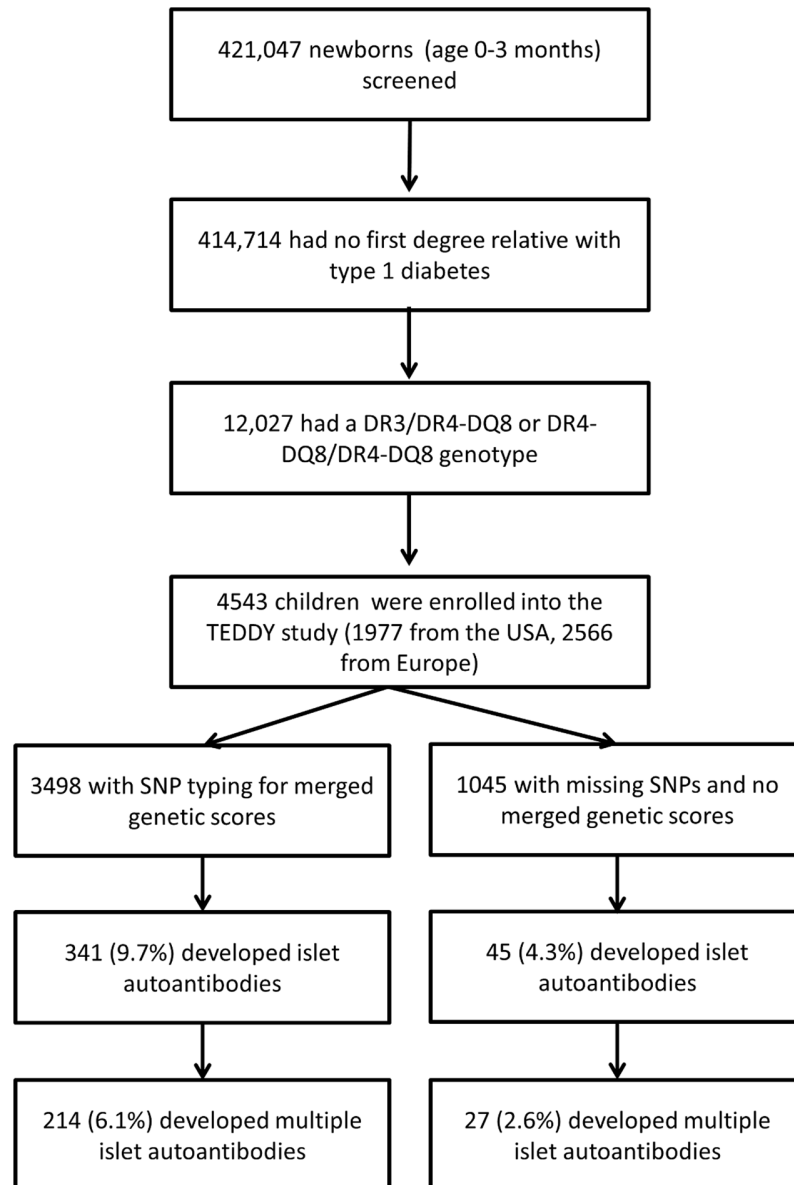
421,047 newborns (age 0-3 months) screened

414,714 had no first degree relative with type 1 diabetes

12,027 had a DR3/DR4-DQ8 or DR4-DQ8/DR4-DQ8 genotype

4543 children were enrolled into the TEDDY study (1977 from the USA, 2566 from Europe)

3498 with SNP typing for merged genetic scores

341 (9.7%) developed islet autoantibodies

214 (6.1%) developed multiple islet autoantibodies

1045 with missing SNPs and no merged genetic scores

45 (4.3%) developed islet autoantibodies

27 (2.6%) developed multiple islet autoantibodies